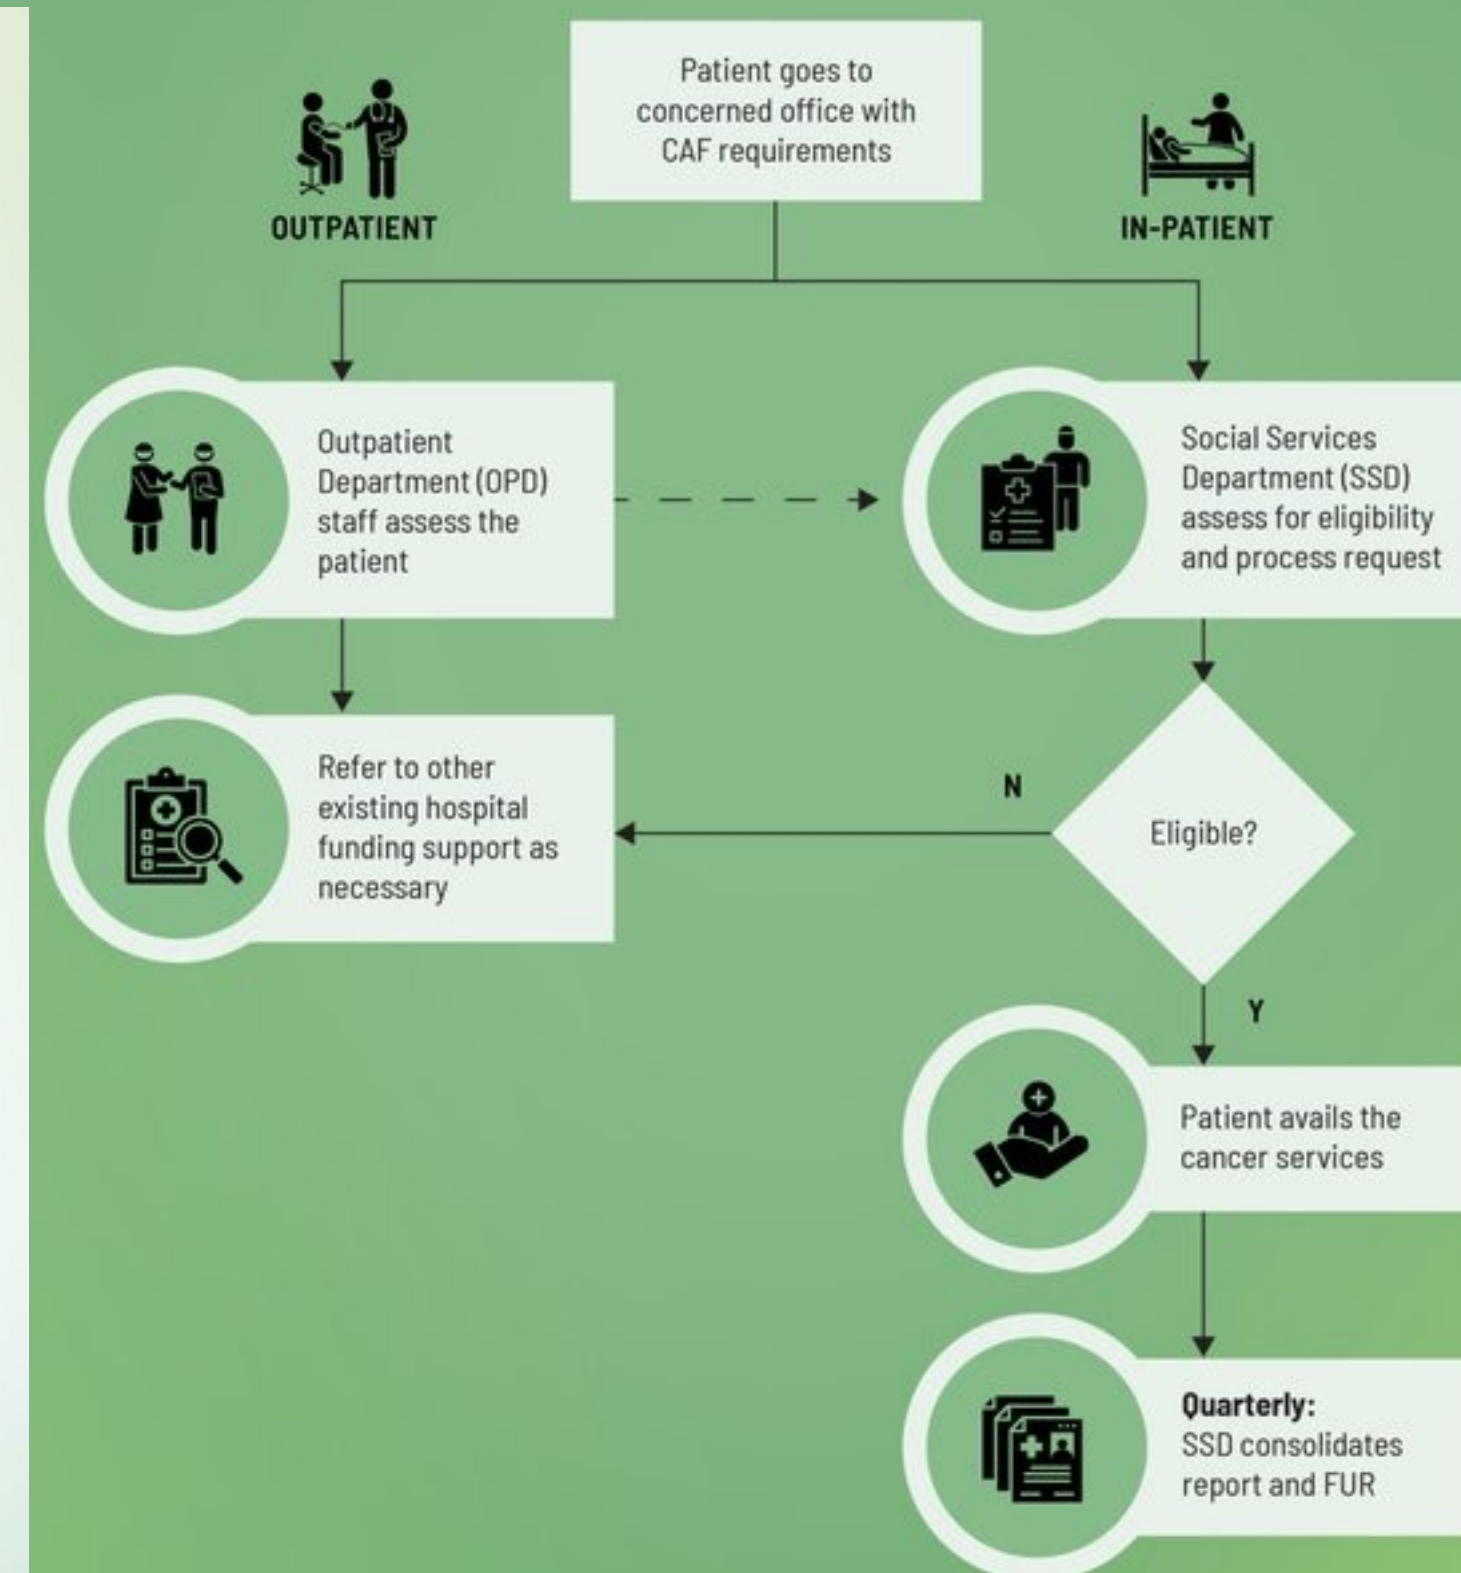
Patient goes to concerned office with CAF requirements

OUTPATIENT

IN-PATIENT

Outpatient Department (OPD) staff assess the patient

Social Services Department (SSD) assess for eligibility and process request

Refer to other existing hospital funding support as necessary

N

Eligible?

Y

Patient avails the cancer services

**Quarterly:**
SSD consolidates report and FUR